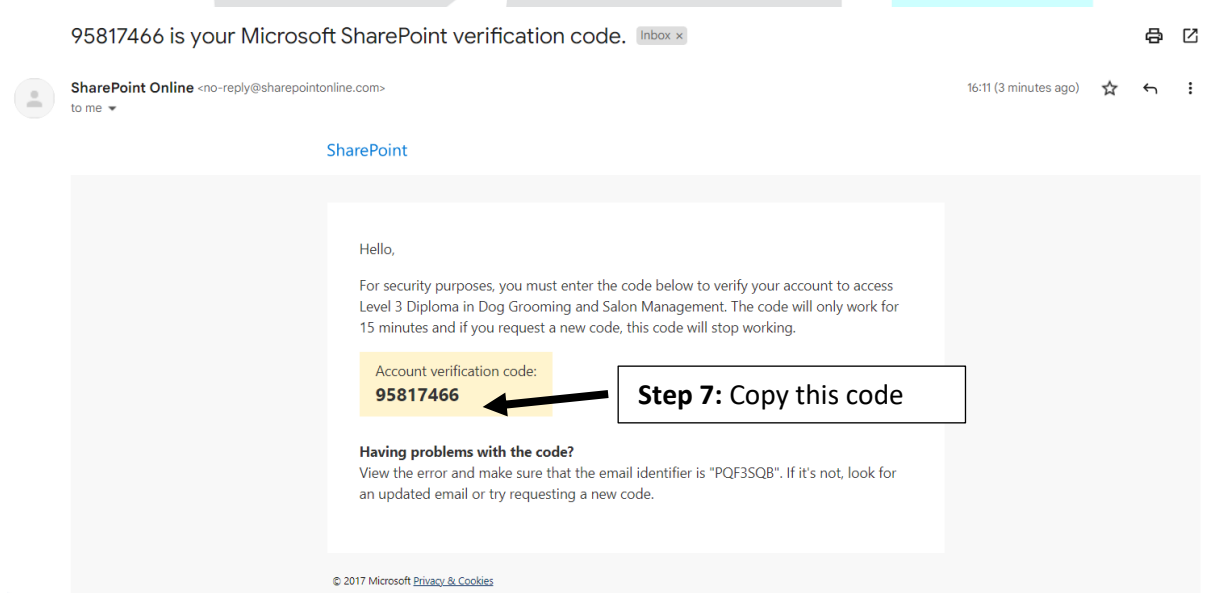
95817466 is your Microsoft SharePoint verification code. Inbox ×

SharePoint Online <no-reply@sharepointonline.com>
to me

16:11 (3 minutes ago)

SharePoint

Hello,

For security purposes, you must enter the code below to verify your account to access Level 3 Diploma in Dog Grooming and Salon Management. The code will only work for 15 minutes and if you request a new code, this code will stop working.

Account verification code:
95817466

**Step 7:** Copy this code

**Having problems with the code?**
View the error and make sure that the email identifier is "PQF3SQB". If it's not, look for an updated email or try requesting a new code.

© 2017 Microsoft Privacy & Cookies